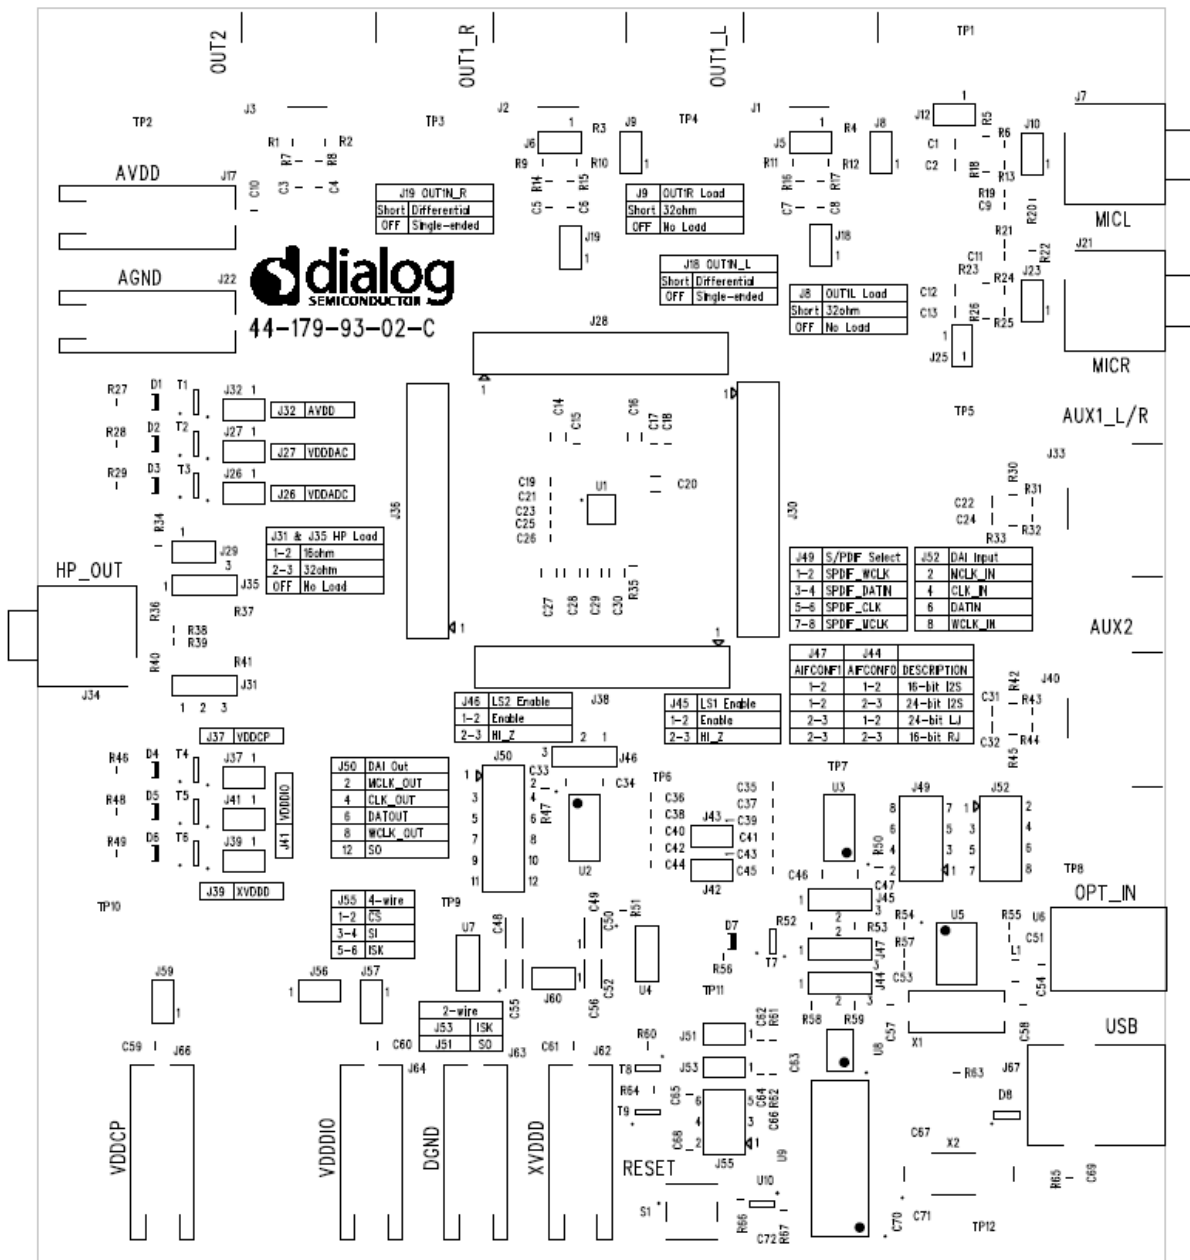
OUT2
OUT1_R
OUT1_L
TP1

J3
J2
J1
TP2
TP3
TP4
J12
J7
R3
J9
R4
J8
R5
J10
J6
J5
R1 R2
R7 R8
R9 R10
R11 R12
R6
C1
C2
R18
R13

AVDD
J17
C10
C3 C4
R14 R15
R16 R17
R19
C9
R20
MICL

| J19 | OUT1N_R |
|---|---|
| Short | Differential |
| OFF | Single-ended |

C5 C6

| J9 | OUT1R Load |
|---|---|
| Short | 32ohm |
| OFF | No Load |

C7 C8
J19
J18
R21
R22
J21
C11
R23
R24
J23

AGND
J22
dialog
SEMICONDUCTOR
44-179-93-02-C

| J18 | OUT1N_L |
|---|---|
| Short | Differential |
| OFF | Single-ended |

| J8 | OUTIL Load |
|---|---|
| Short | 32ohm |
| OFF | No Load |

C12
C13
R26
R25
J28
J25
MICR

R27 D1 T1 J32 1
R28 D2 T2 J27 1
R29 D3 T3 J26 1
J32 AVDD
J27 VDDDAC
J26 VDDADC
J36
C14 C15
C16 C17 C18
J30
TP5
AUX1_L/R
J33
C19 C21 C23 C25 C26
U1
C20
R30 R31
C22
C24
R32
R33
R34
J29
J35

| J31 & J35 HP Load |  |
|---|---|
| 1-2 | 16ohm |
| 2-3 | 32ohm |
| OFF | No Load |

HP_OUT
R36
R37
R38
R39
R40
R41
J31
J34
1 2 3
C27 C28 C29 C30 R35

| J49 | S/PDIF Select |
|---|---|
| 1-2 | SPDIF_WCLK |
| 3-4 | SPDIF_DATIN |
| 5-6 | SPDIF_CLK |
| 7-8 | SPDIF_WCLK |

| J52 | DAI Input |
|---|---|
| 2 | MCLK_IN |
| 4 | CLK_IN |
| 6 | DATIN |
| 8 | WCLK_IN |

AUX2

| J47 | J44 |  |
|---|---|---|
| AIFCONF1 | AIFCONF0 | DESCRIPTION |
| 1-2 | 1-2 | 16-bit I2S |
| 1-2 | 2-3 | 24-bit I2S |
| 2-3 | 1-2 | 24-bit LJ |
| 2-3 | 2-3 | 16-bit RJ |

R42 J40
C31 R43
C32 R44
R45

| J46 | LS2 Enable |
|---|---|
| 1-2 | Enable |
| 2-3 | HI_Z |

J38

| J45 | LS1 Enable |
|---|---|
| 1-2 | Enable |
| 2-3 | HI_Z |

J37 VDDCP
R46 D4 T4 J37 1
R48 D5 T5 J41 1
R49 D6 T6 J39 1
VDDIO
J41
J39 XVDDD

| J50 | DAI Out |
|---|---|
| 2 | MCLK_OUT |
| 4 | CLK_OUT |
| 6 | DATOUT |
| 8 | WCLK_OUT |
| 12 | SO |

J50
C33
C34
J46
R47
U2
TP6
C35 C36 C37 C38 C39 C40 C41 C42 C43 C44 C45
J43
J42
TP7
U3
R50
J49
J52
TP8
TP10

| J55 | 4-wire |
|---|---|
| 1-2 | CS |
| 3-4 | SI |
| 5-6 | ISK |

TP9
U7
C48
C49
R51
C50
U4
D7
R52
T7
R56
C46
C47
J45
R53
J47
J44
R54
U5
R55
U6
R57
L1
C51
C53
C54
OPT_IN
J59
J56
J57
J60
C55
C56
C52
TP11

| 2-wire |  |
|---|---|
| J53 | ISK |
| J51 | SO |

C59 J66
C60 J64
J63
C61 J62
R60
J51
J53
C62 R61
C63
R58 R59
C57
U8
X1
C58
USB
J67
R63
R64
T8
T9
C65
C64
C66 R62
C68
J55
U9
D8
C67
X2
VDDCP
VDDDIO
DGND
XVDDD
RESET
S1
U10
R66
C72 R67
C70
C71
TP12
R65 C69